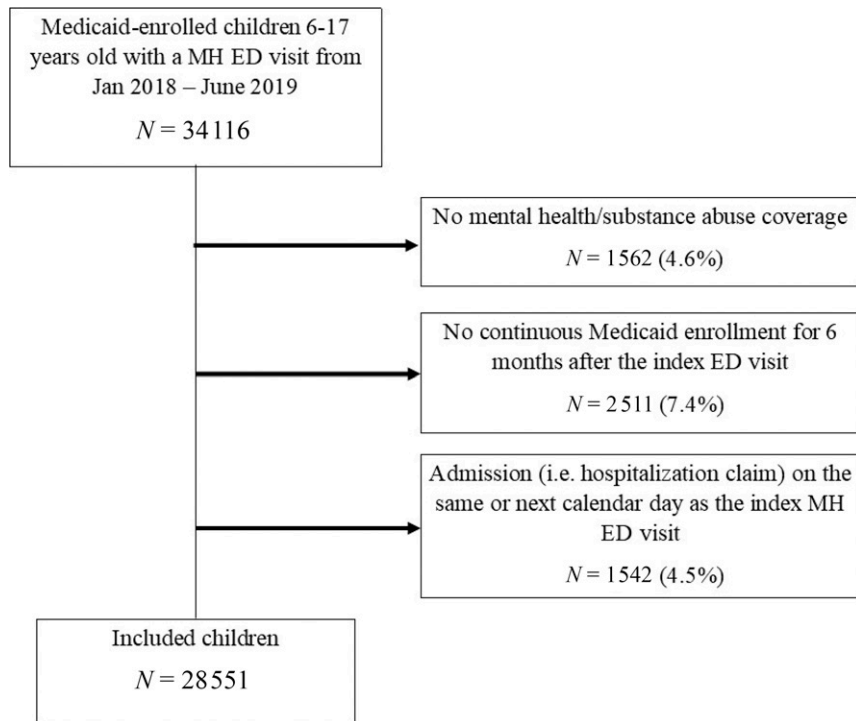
Medicaid-enrolled children 6-17 years old with a MH ED visit from Jan 2018 – June 2019

$N = 34116$

No mental health/substance abuse coverage

$N = 1562$ (4.6%)

No continuous Medicaid enrollment for 6 months after the index ED visit

$N = 2511$ (7.4%)

Admission (i.e. hospitalization claim) on the same or next calendar day as the index MH ED visit

$N = 1542$ (4.5%)

Included children

$N = 28551$

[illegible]